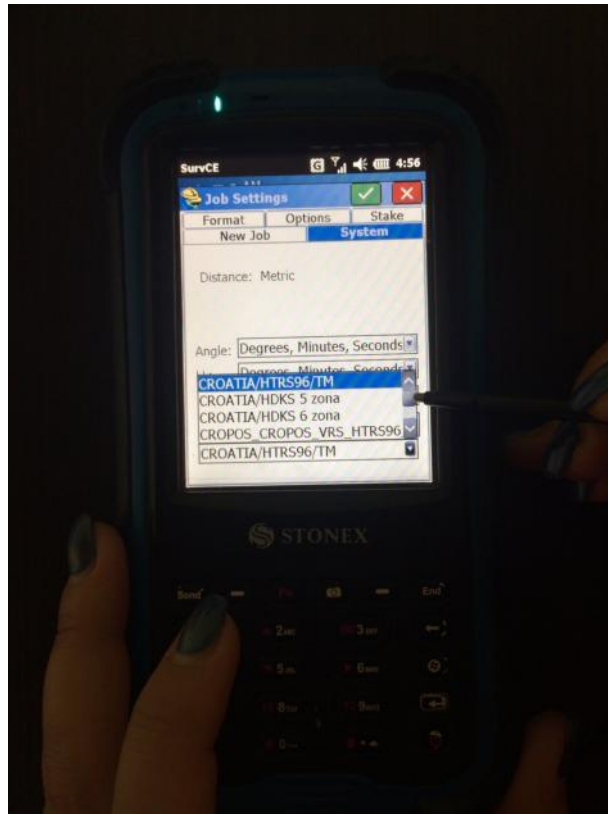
SurvCE

4:56

Job Settings

Format | Options | Stake

New Job | System

Distance: Metric

Angle: Degrees, Minutes, Seconds

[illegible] Degrees, Minutes, Seconds

CROATIA/HTRS96/TM
CROATIA/HDKS 5 zona
CROATIA/HDKS 6 zona
CROPOS_CROPOS_VRS_HTRS96

CROATIA/HTRS96/TM

STONEX

Send

End

2

3

5

6

8

9

0